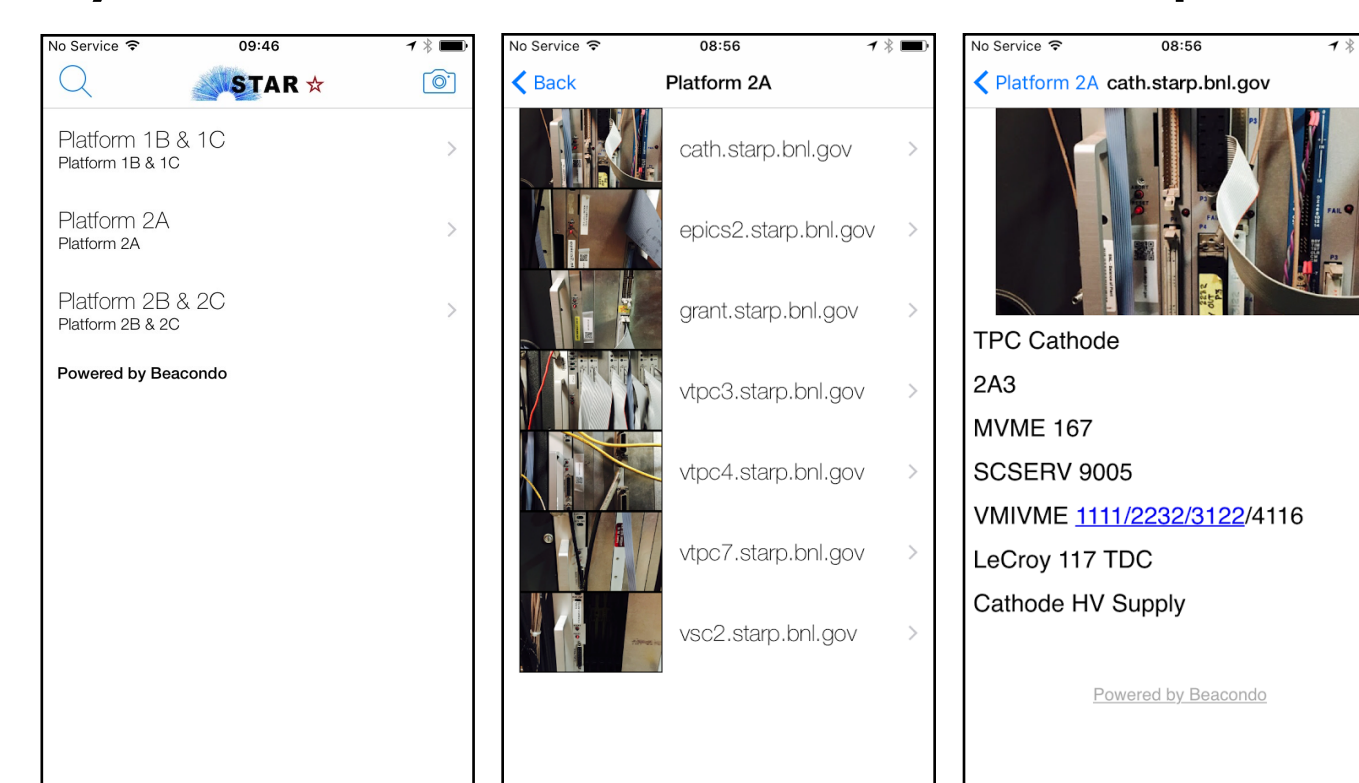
No Service 09:46

STAR ☆

Platform 1B & 1C
Platform 1B & 1C

Platform 2A
Platform 2A

Platform 2B & 2C
Platform 2B & 2C

Powered by Beacondo

No Service 08:56

Back Platform 2A

cath.starp.bnl.gov

epics2.starp.bnl.gov

grant.starp.bnl.gov

vtpc3.starp.bnl.gov

vtpc4.starp.bnl.gov

vtpc7.starp.bnl.gov

vsc2.starp.bnl.gov

No Service 08:56

Platform 2A cath.starp.bnl.gov

TPC Cathode

2A3

MVME 167

SCSERV 9005

VMIVME 1111/2232/3122/4116

LeCroy 117 TDC

Cathode HV Supply

Powered by Beacondo